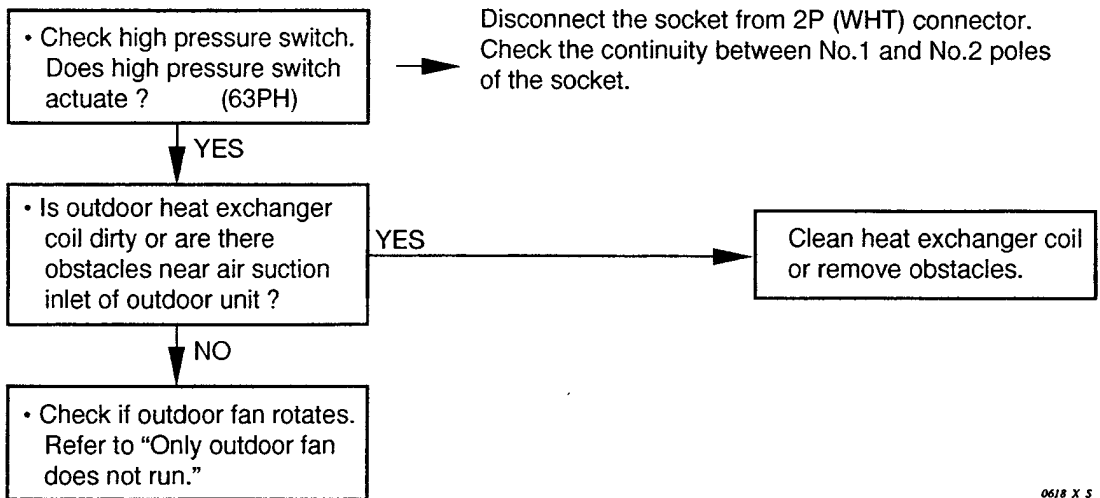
• Check high pressure switch. Does high pressure switch actuate ? (63PH)

Disconnect the socket from 2P (WHT) connector. Check the continuity between No.1 and No.2 poles of the socket.

YES

• Is outdoor heat exchanger coil dirty or are there obstacles near air suction inlet of outdoor unit ?

YES

Clean heat exchanger coil or remove obstacles.

NO

• Check if outdoor fan rotates. Refer to "Only outdoor fan does not run."

0618 X S